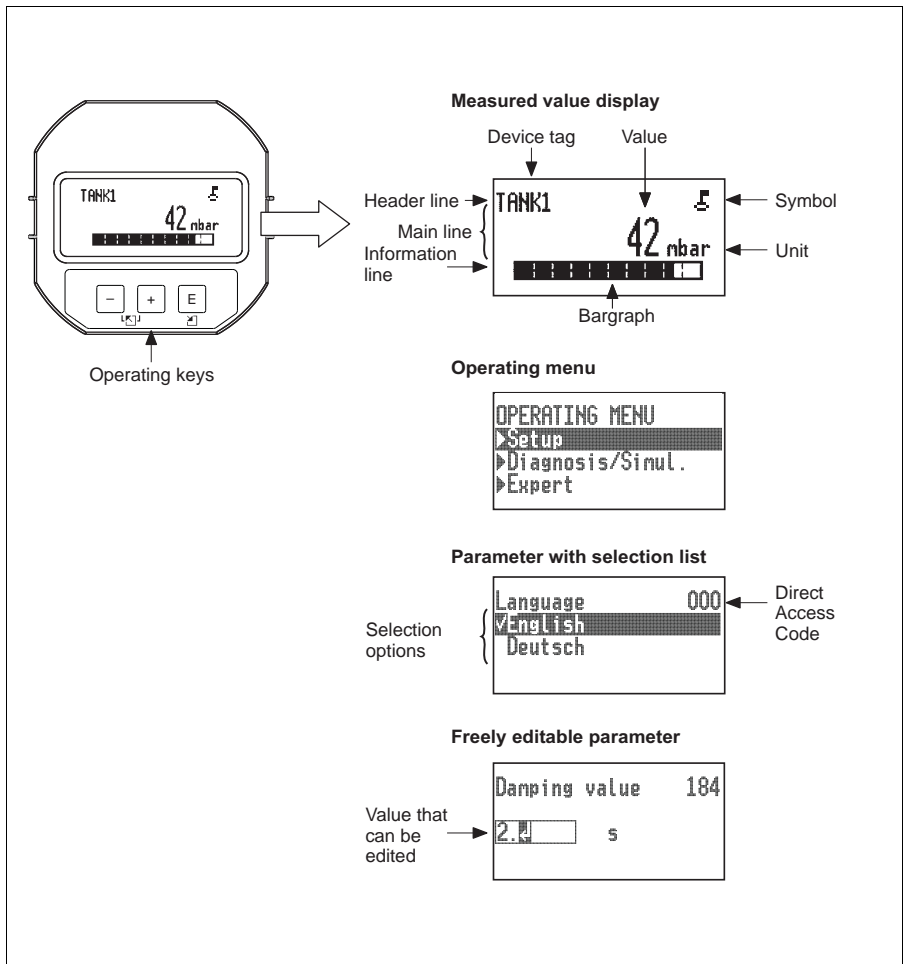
TANK1
42 mbar

– + E

Operating keys

Measured value display

Device tag

Value

Header line

TANK1

Symbol

Main line

42 mbar

Unit

Information line

Bargraph

Operating menu

OPERATING MENU
Setup
Diagnosis/Simul.
Expert

Parameter with selection list

Language 000

Direct Access Code

Selection options

English
Deutsch

Freely editable parameter

Damping value 184

Value that can be edited

2. s